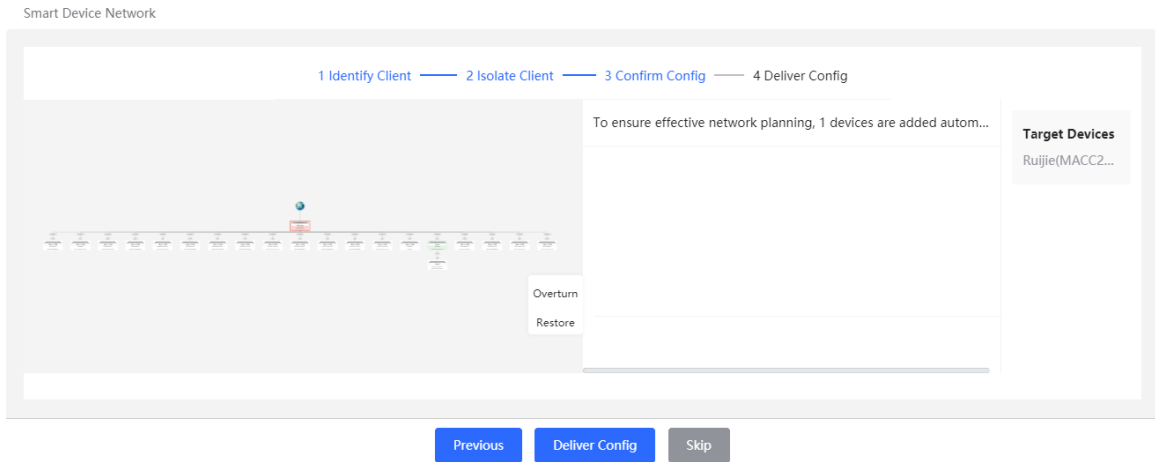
Smart Device Network

1 Identify Client 2 Isolate Client 3 Confirm Config 4 Deliver Config

To ensure effective network planning, 1 devices are added autom...

Target Devices

Ruijie(MACC2...

Overturn

Restore

Previous Deliver Config Skip